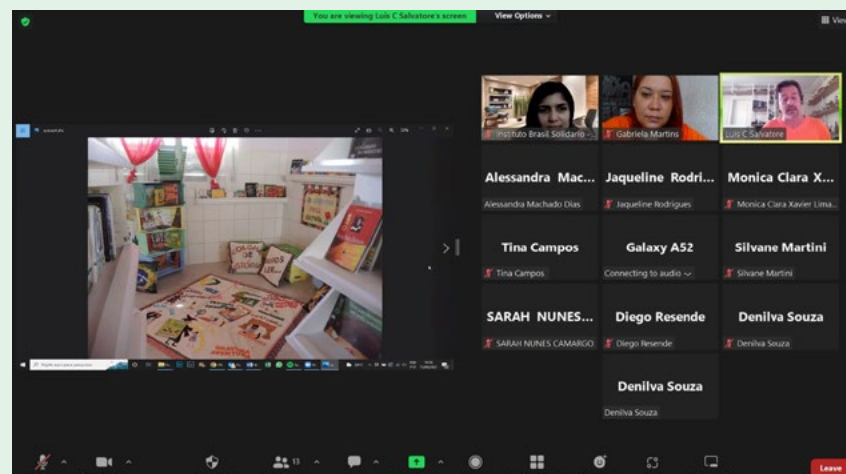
You are viewing Luis C Salvatore's screen

View Options

View

Instituto Brasil Solidario -...

Gabriela Martins

Luis C Salvatore

Alessandra Mac...

Alessandra Machado Dias

Jaqueline Rodri...

Jaqueline Rodrigues

Monica Clara X...

Monica Clara Xavier Lima...

Tina Campos

Tina Campos

Galaxy A52

Connecting to audio

Silvane Martini

Silvane Martini

SARAH NUNES...

SARAH NUNES CAMARGO

Diego Resende

Diego Resende

Denilva Souza

Denilva Souza

Denilva Souza

Denilva Souza

13

Leave